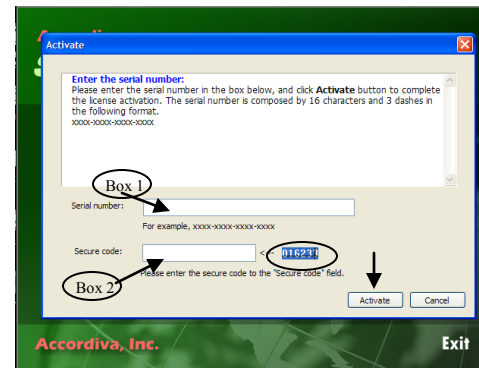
Activate

Enter the serial number:
Please enter the serial number in the box below, and click **Activate** button to complete the license activation. The serial number is composed by 16 characters and 3 dashes in the following format.
xxxx-xxxx-xxxx-xxxx

Box 1

Serial number:

For example, xxxx-xxxx-xxxx-xxxx

Secure code:

<- 016233

Box 2

Please enter the secure code to the "Secure code" field.

Activate

Cancel

Accordiva, Inc.

Exit